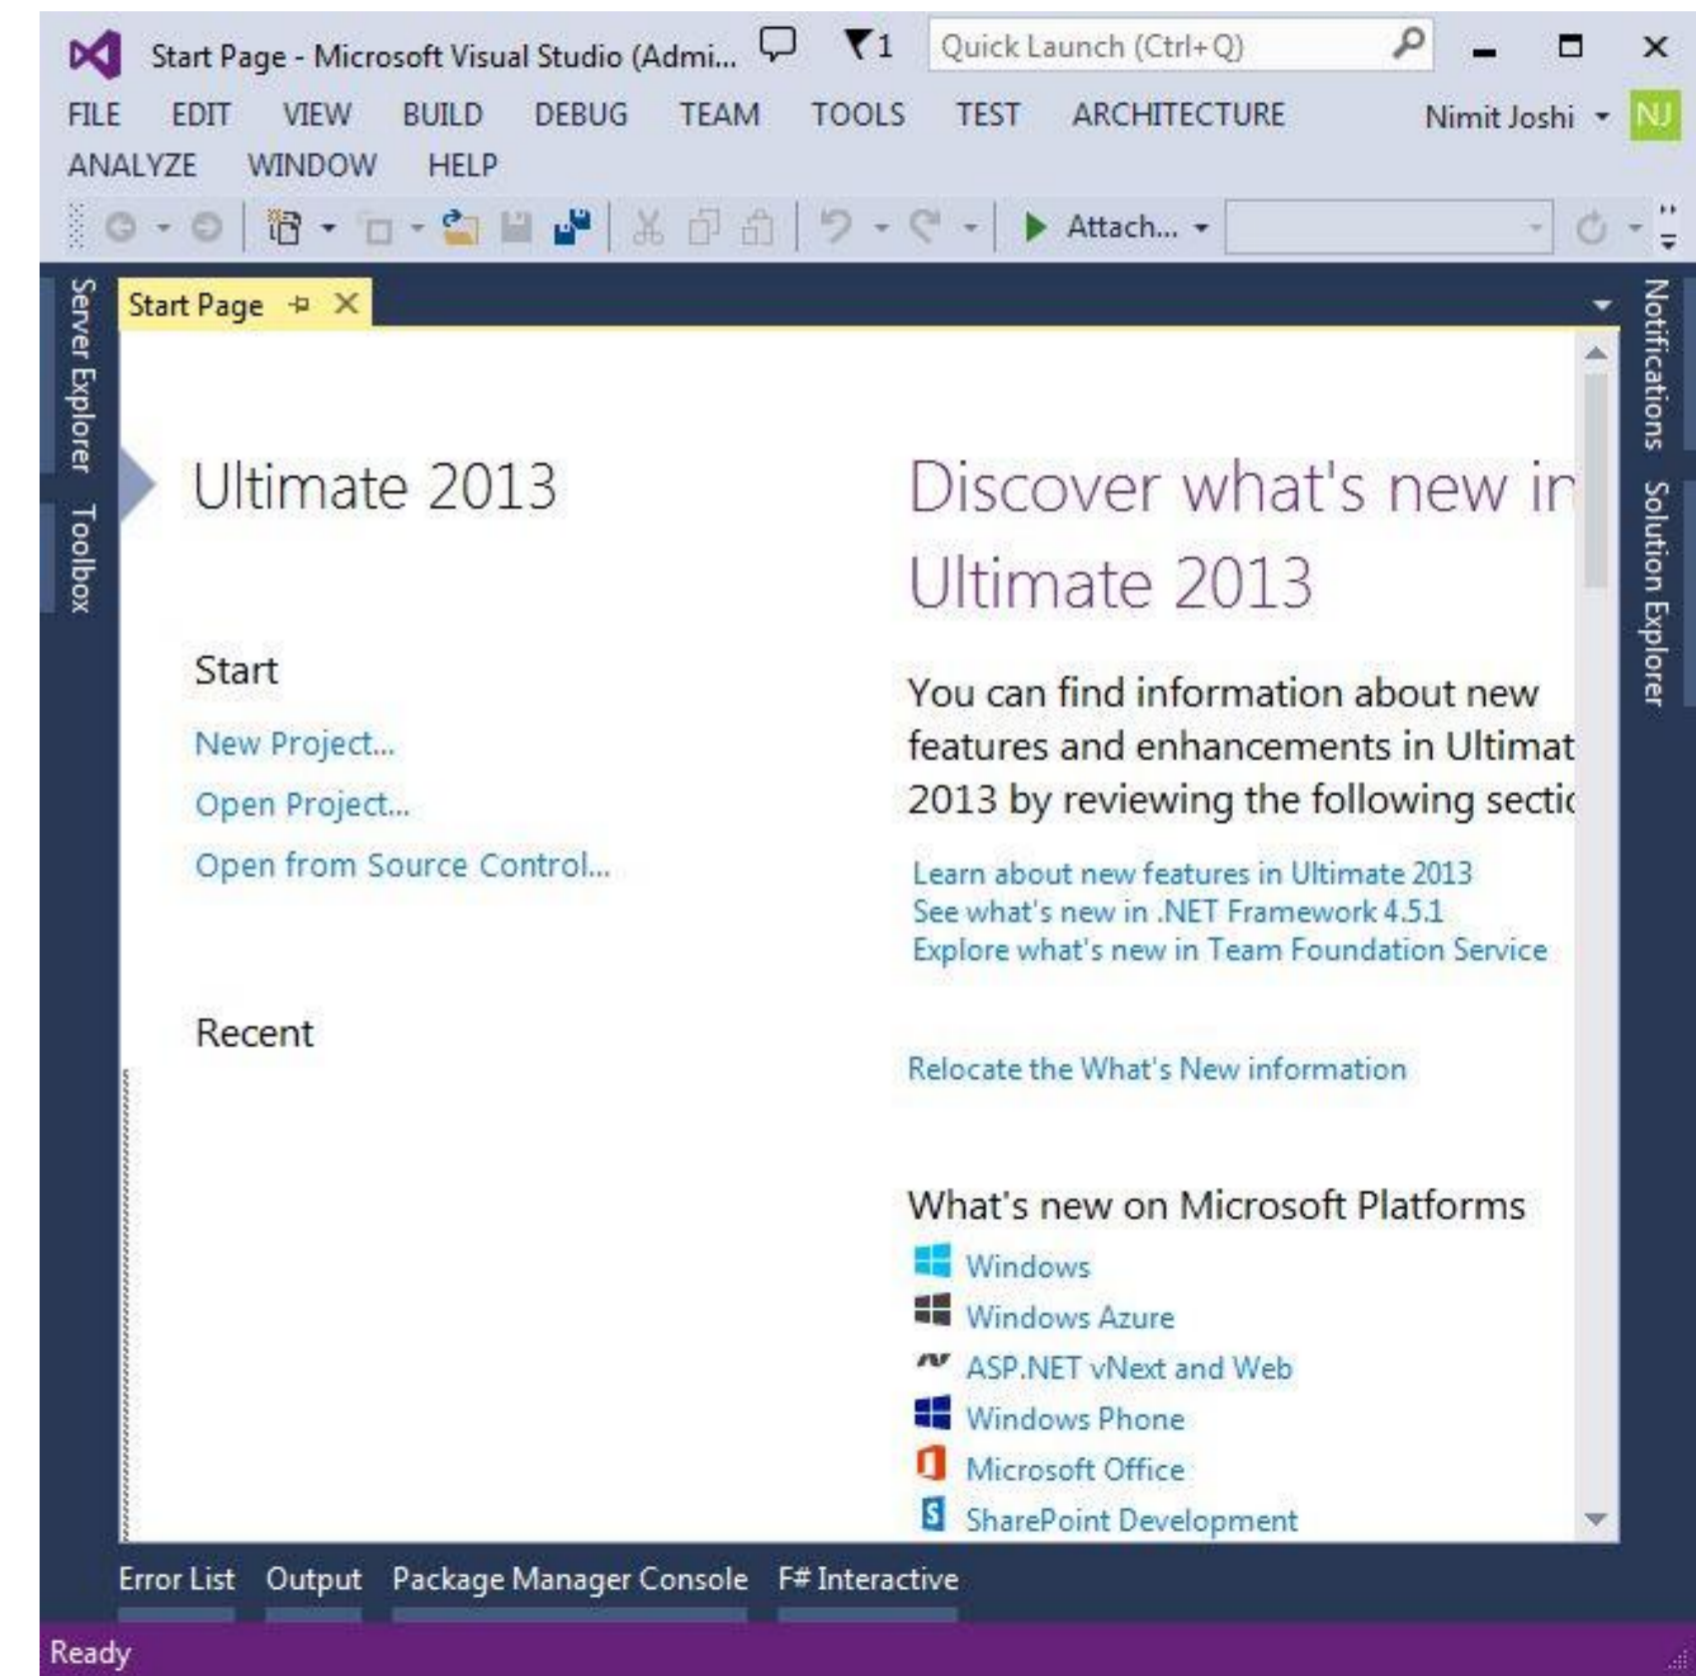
Start Page - Microsoft Visual Studio (Admi... 1 Quick Launch (Ctrl+Q)

FILE EDIT VIEW BUILD DEBUG TEAM TOOLS TEST ARCHITECTURE Nimit Joshi NJ
ANALYZE WINDOW HELP

Attach...

Server Explorer Toolbox

Start Page

Notifications Solution Explorer

Ultimate 2013

Start

New Project...

Open Project...

Open from Source Control...

Recent

Discover what's new in Ultimate 2013

You can find information about new features and enhancements in Ultimat 2013 by reviewing the following sectic

Learn about new features in Ultimate 2013
See what's new in .NET Framework 4.5.1
Explore what's new in Team Foundation Service

Relocate the What's New information

What's new on Microsoft Platforms

Windows
Windows Azure
ASP.NET vNext and Web
Windows Phone
Microsoft Office
SharePoint Development

Error List Output Package Manager Console F# Interactive

Ready